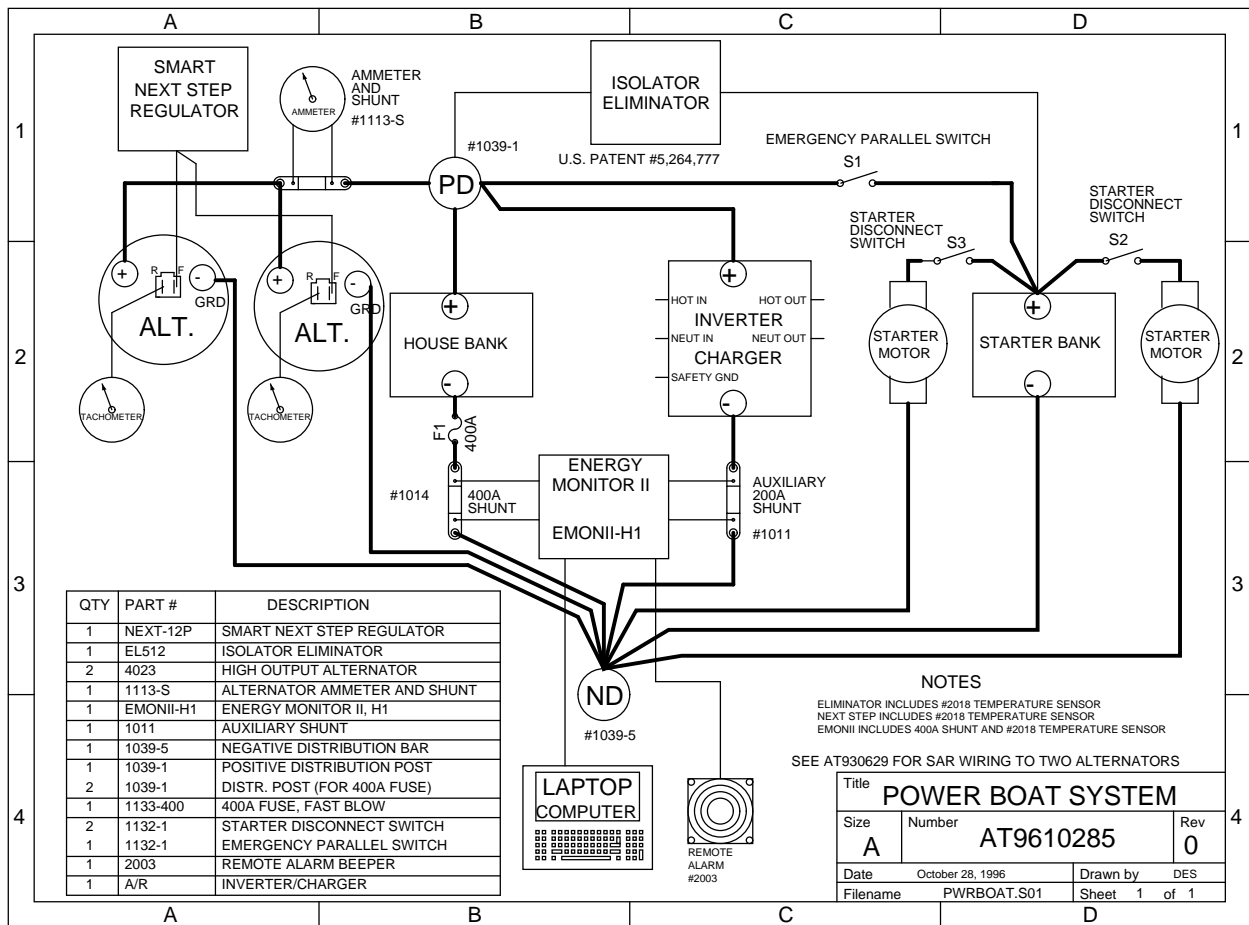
A B C D

1

SMART NEXT STEP REGULATOR

AMMETER

AMMETER AND SHUNT #1113-S

ISOLATOR ELIMINATOR

#1039-1

U.S. PATENT #5,264,777

EMERGENCY PARALLEL SWITCH

S1

PD

STARTER DISCONNECT SWITCH

S2

STARTER DISCONNECT SWITCH

S3

+ R F - GRD ALT.

+ R F - GRD ALT.

+ HOUSE BANK -

+ HOT IN HOT OUT INVERTER NEUT IN NEUT OUT CHARGER SAFETY GND -

STARTER MOTOR

+ STARTER BANK -

STARTER MOTOR

2

TACHOMETER

TACHOMETER

F1 400A

ENERGY MONITOR II

EMONII-H1

#1014

400A SHUNT

AUXILIARY 200A SHUNT

#1011

3

| QTY | PART # | DESCRIPTION |
|---|---|---|
| 1 | NEXT-12P | SMART NEXT STEP REGULATOR |
| 1 | EL512 | ISOLATOR ELIMINATOR |
| 2 | 4023 | HIGH OUTPUT ALTERNATOR |
| 1 | 1113-S | ALTERNATOR AMMETER AND SHUNT |
| 1 | EMONII-H1 | ENERGY MONITOR II, H1 |
| 1 | 1011 | AUXILIARY SHUNT |
| 1 | 1039-5 | NEGATIVE DISTRIBUTION BAR |
| 1 | 1039-1 | POSITIVE DISTRIBUTION POST |
| 2 | 1039-1 | DISTR. POST (FOR 400A FUSE) |
| 1 | 1133-400 | 400A FUSE, FAST BLOW |
| 2 | 1132-1 | STARTER DISCONNECT SWITCH |
| 1 | 1132-1 | EMERGENCY PARALLEL SWITCH |
| 1 | 2003 | REMOTE ALARM BEEPER |
| 1 | A/R | INVERTER/CHARGER |

ND

#1039-5

NOTES

ELIMINATOR INCLUDES #2018 TEMPERATURE SENSOR
NEXT STEP INCLUDES #2018 TEMPERATURE SENSOR
EMONII INCLUDES 400A SHUNT AND #2018 TEMPERATURE SENSOR

SEE AT930629 FOR SAR WIRING TO TWO ALTERNATORS

4

LAPTOP COMPUTER

REMOTE ALARM #2003

Title POWER BOAT SYSTEM
Size A
Number AT9610285
Rev 0
Date October 28, 1996
Drawn by DES
Filename PWRBOAT.S01
Sheet 1 of 1

A B C D